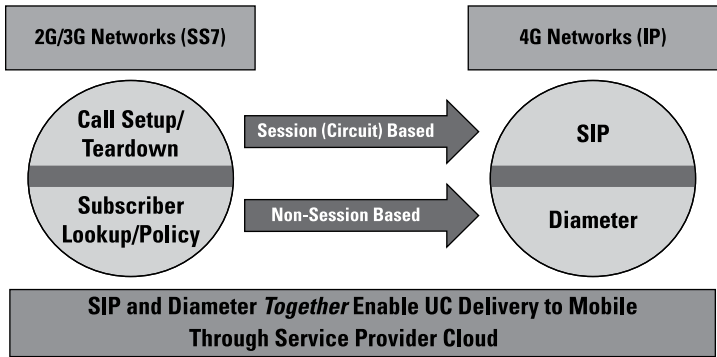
2G/3G Networks (SS7)

4G Networks (IP)

Call Setup/ Teardown

Subscriber Lookup/Policy

Session (Circuit) Based

Non-Session Based

SIP

Diameter

SIP and Diameter *Together* Enable UC Delivery to Mobile Through Service Provider Cloud